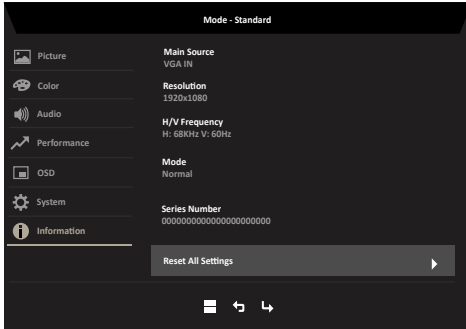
Mode - Standard

Picture

Color

Audio

Performance

OSD

System

Information

Main Source
VGA IN

Resolution
1920x1080

H/V Frequency
H: 68KHz V: 60Hz

Mode
Normal

Series Number
0000000000000000000000

Reset All Settings